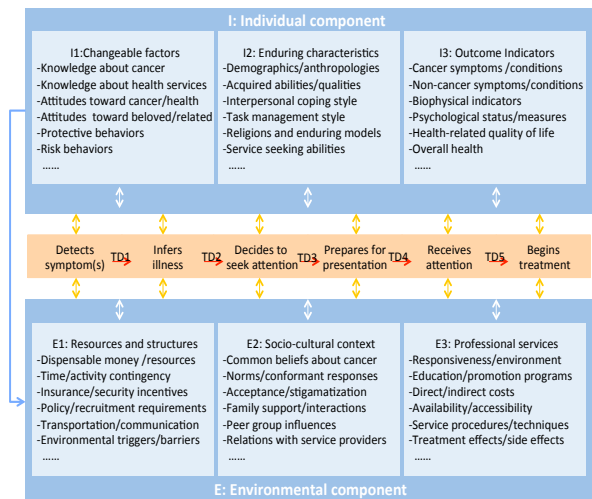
I: Individual component

I1:Changeable factors
-Knowledge about cancer
-Knowledge about health services
-Attitudes toward cancer/health
-Attitudes toward beloved/related
-Protective behaviors
-Risk behaviors
......

I2: Enduring characteristics
-Demographics/anthropologies
-Acquired abilities/qualities
-Interpersonal coping style
-Task management style
-Religions and enduring models
-Service seeking abilities
......

I3: Outcome Indicators
-Cancer symptoms /conditions
-Non-cancer symptoms/conditions
-Biophysical indicators
-Psychological status/measures
-Health-related quality of life
-Overall health
......

Detects symptom(s) TD1 Infers illness TD2 Decides to seek attention TD3 Prepares for presentation TD4 Receives attention TD5 Begins treatment

E1: Resources and structures
-Dispensable money /resources
-Time/activity contingency
-Insurance/security incentives
-Policy/recruitment requirements
-Transportation/communication
-Environmental triggers/barriers
......

E2: Socio-cultural context
-Common beliefs about cancer
-Norms/conformant responses
-Acceptance/stigamatization
-Family support/interactions
-Peer group influences
-Relations with service providers
......

E3: Professional services
-Responsiveness/environment
-Education/promotion programs
-Direct/indirect costs
-Availability/accessibility
-Service procedures/techniques
-Treatment effects/side effects
......

E: Environmental component